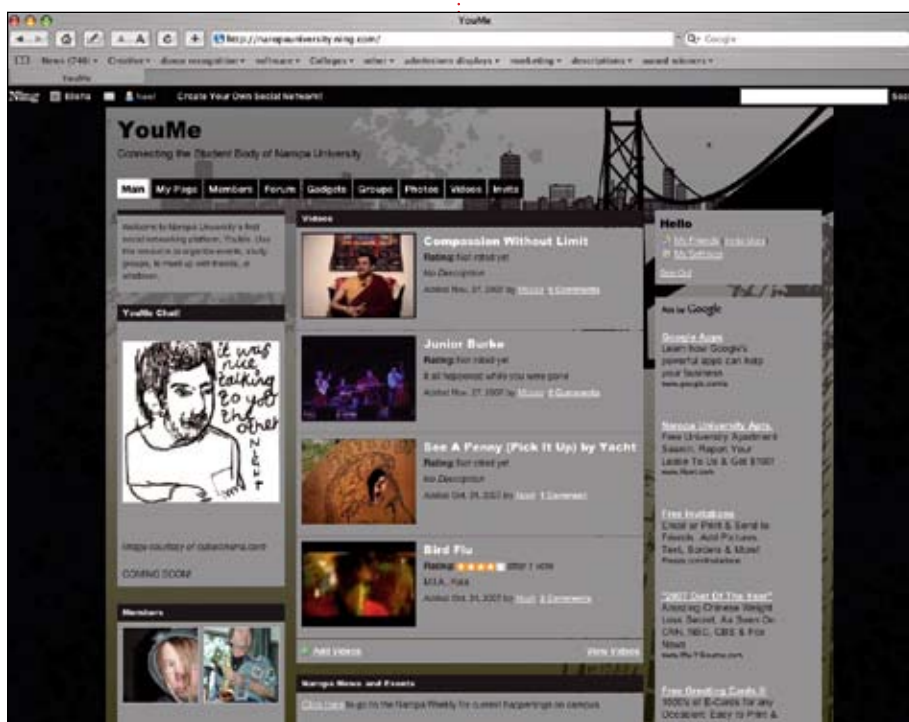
YouMe

http://nampauniversity.ning.com/

Google

News (748) Creative design recognition software Colleges seller admissions displays marketing descriptions award winners

YouMe

Ning Maria Noel Create Your Own Social Network!

YouMe

Connecting the Student Body of Nampa University

Main My Page Members Forum Gadgets Groups Photos Videos Invite

Welcome to Nampa University's first social networking platform, YouMe. Use this resource to organize events, study groups, to meet up with friends, or whatever.

YouMe Chat!

it was nice talking to you the other night

Image courtesy of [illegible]

COMING SOON!

Members

Videos

Compassion Without Limit
Rating: Not rated yet
No Description
Added Nov. 27, 2007 by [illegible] 0 Comments

Junior Burke
Rating: Not rated yet
It all happened while you were gone
Added Nov. 27, 2007 by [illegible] 0 Comments

See A Penny (Pick It Up) by Yacht
Rating: Not rated yet
No Description
Added Oct. 24, 2007 by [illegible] 1 Comment

Bird Flu
Rating: after 1 vote
M.I.A., Kala
Added Oct. 24, 2007 by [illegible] 0 Comments

Add Videos View Videos

Nampa News and Events

Click here to go to the Nampa Weekly for current happenings on campus.

Hello
My Friends Invite More
My Settings
Sign Out

Ads by Google

Google Apps
Learn how Google's powerful apps can help your business.
www.google.com/a

Nampa University Apts.
Free University Apartment Search. Report Your Lease To Us & Get $100!
www.rent.com

Free Invitations
Email or Print & Send to Friends. Add Pictures, Text, Borders & More!
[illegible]

"2007 Diet Of The Year"
Amazing Chinese Weight Loss Secret, As Seen On CNN, NBC, CBS & Fox News
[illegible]

Free Greeting Cards !!
1000's of E-Cards for any Occasion! Easy to Print &